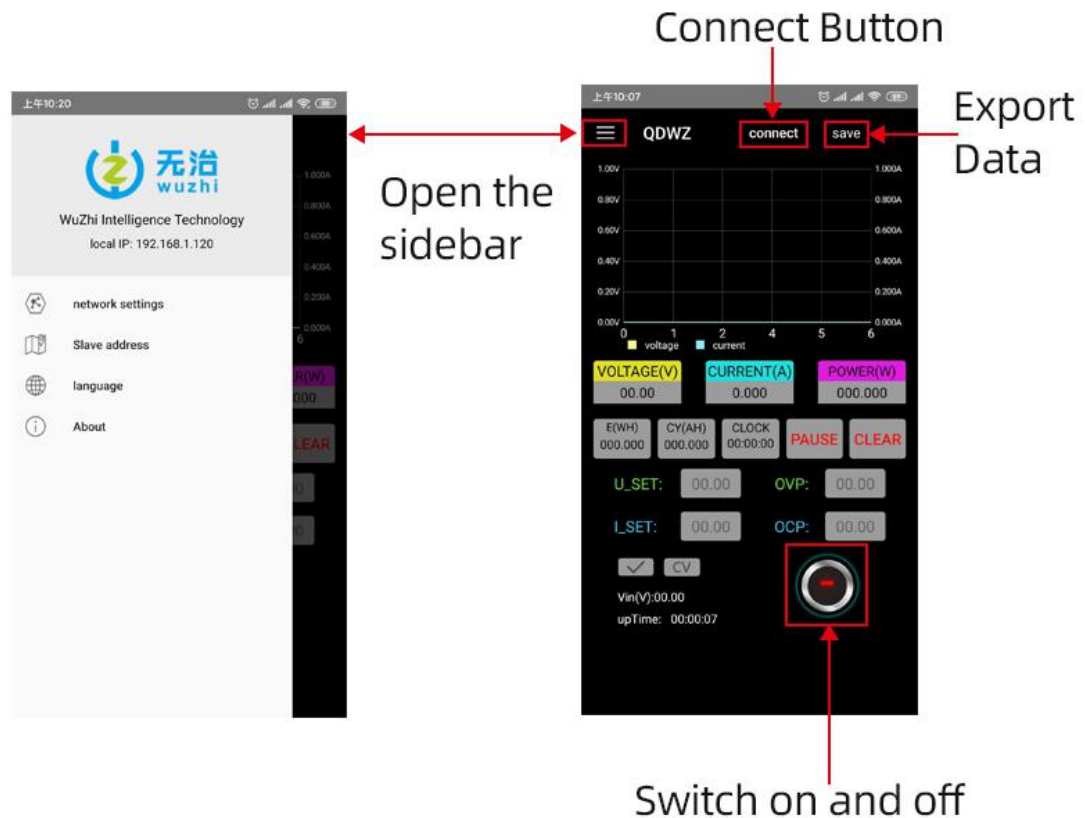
Connect Button

上午10:20

无治
wuzhi

WuZhi Intelligence Technology
local IP: 192.168.1.120

network settings
Slave address
language
About

1.000A
0.800A
0.600A
0.400A
0.200A
0.000A
6
R(W)
000
LEAR
00
00

Open the sidebar

上午10:07

QDWZ
connect
save

Export Data

1.00V
0.80V
0.60V
0.40V
0.20V
0.00V
1.000A
0.800A
0.600A
0.400A
0.200A
0.000A
0 1 2 3 4 5 6
voltage current

| VOLTAGE(V) | CURRENT(A) | POWER(W) |
|---|---|---|
| 00.00 | 0.000 | 000.000 |

E(WH) 000.000
CY(AH) 000.000
CLOCK 00:00:00
PAUSE
CLEAR

U_SET: 00.00 OVP: 00.00
I_SET: 00.00 OCP: 00.00

CV
Vin(V):00.00
upTime: 00:00:07

Switch on and off